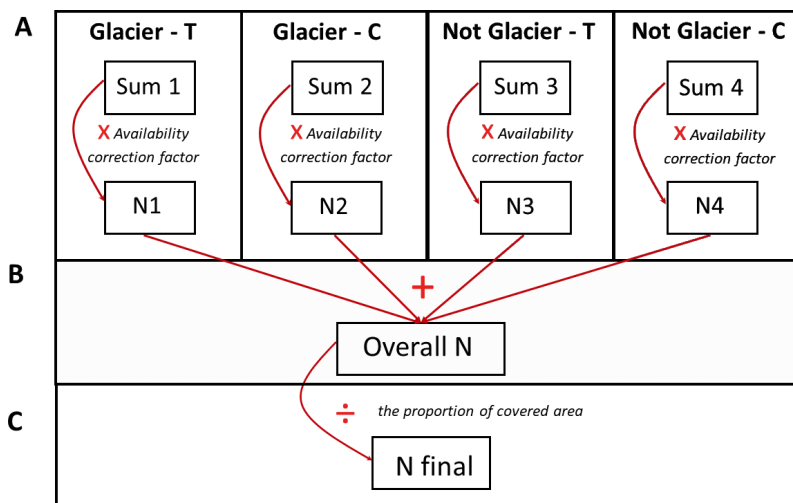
A

Glacier - T

Sum 1

X Availability correction factor

N1

Glacier - C

Sum 2

X Availability correction factor

N2

Not Glacier - T

Sum 3

X Availability correction factor

N3

Not Glacier - C

Sum 4

X Availability correction factor

N4

B

+

Overall N

C

÷ the proportion of covered area

N final